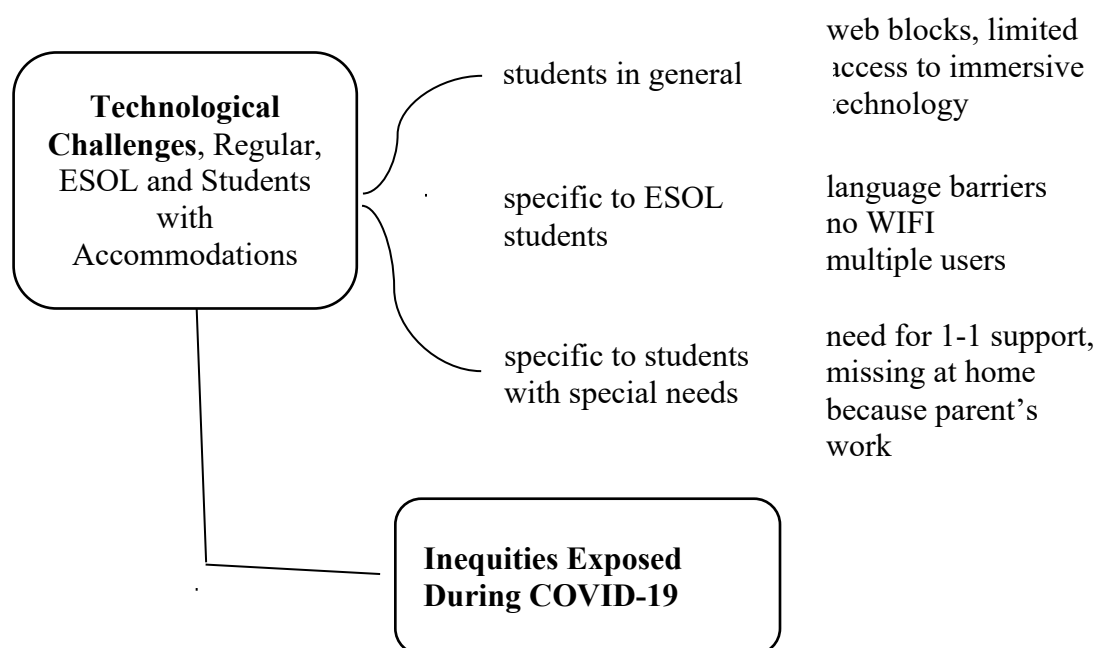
**Technological Challenges**, Regular, ESOL and Students with Accommodations

students in general

web blocks, limited access to immersive technology

specific to ESOL students

language barriers
no WIFI
multiple users

specific to students with special needs

need for 1-1 support, missing at home because parent's work

**Inequities Exposed During COVID-19**